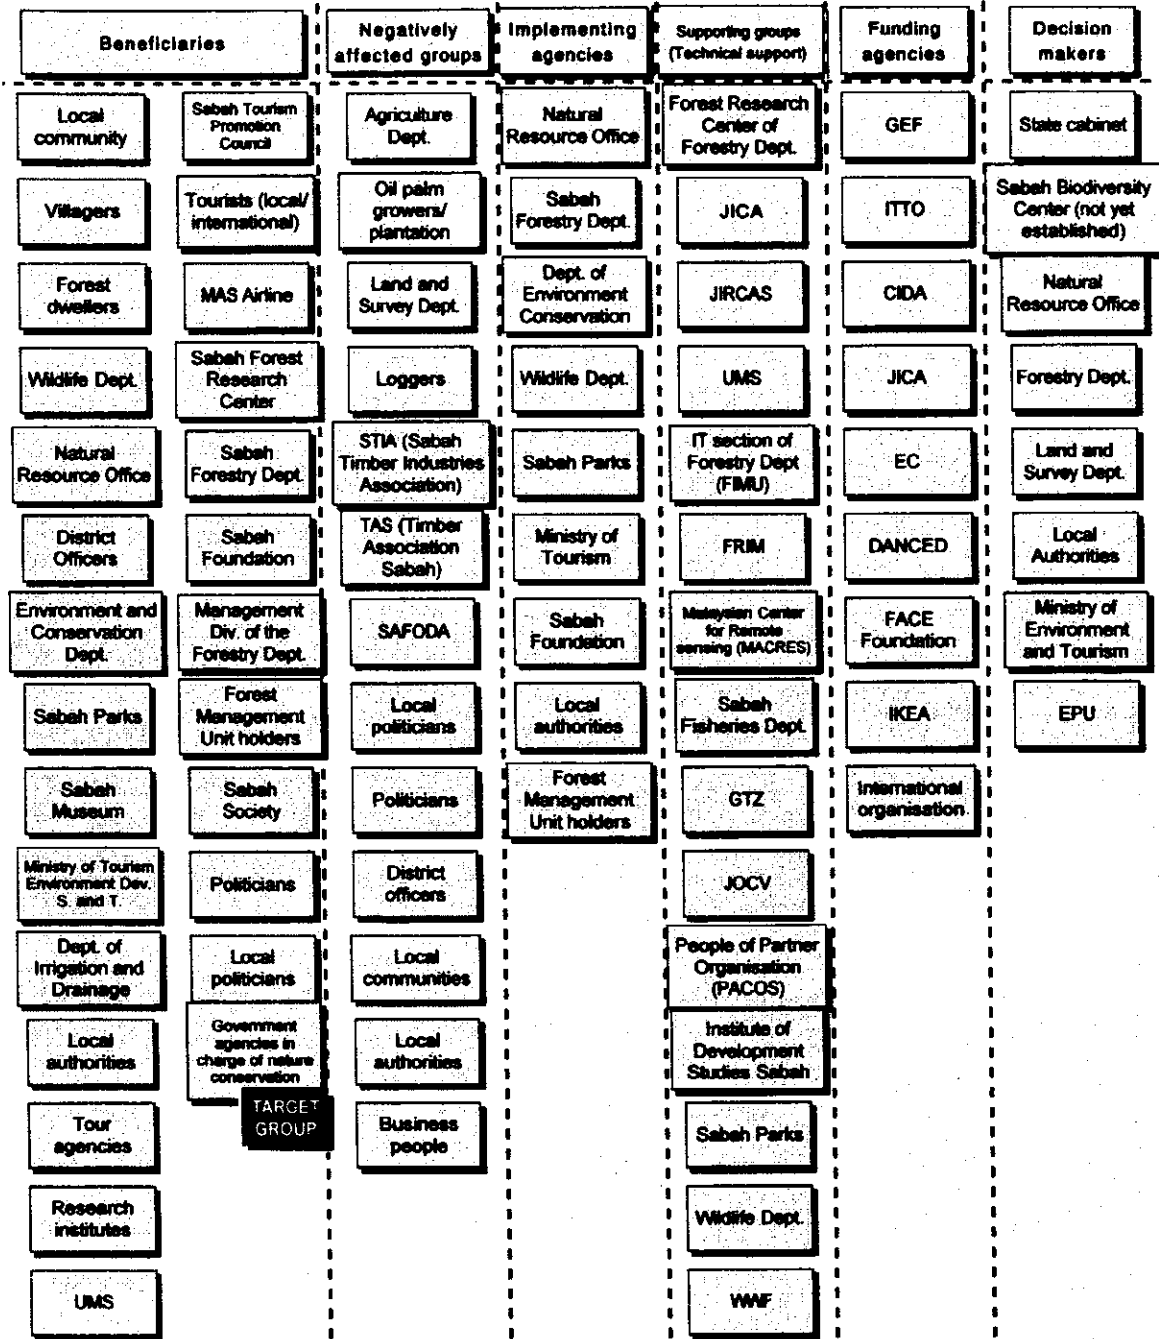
Beneficiaries

Local community

Villagers

Forest dwellers

Wildlife Dept.

Natural Resource Office

District Officers

Environment and Conservation Dept.

Sabah Parks

Sabah Museum

Ministry of Tourism Environment Dev. S. and T.

Dept. of Irrigation and Drainage

Local authorities

Tour agencies

Research institutes

UMS

Sabah Tourism Promotion Council

Tourists (local/ international)

MAS Airline

Sabah Forest Research Center

Sabah Forestry Dept.

Sabah Foundation

Management Div. of the Forestry Dept.

Forest Management Unit holders

Sabah Society

Politicians

Local politicians

Government agencies in charge of nature conservation

TARGET GROUP

Negatively affected groups

Agriculture Dept.

Oil palm growers/ plantation

Land and Survey Dept.

Loggers

STIA (Sabah Timber Industries Association)

TAS (Timber Association Sabah)

SAFODA

Local politicians

Politicians

District officers

Local communities

Local authorities

Business people

Implementing agencies

Natural Resource Office

Sabah Forestry Dept.

Dept. of Environment Conservation

Wildlife Dept.

Sabah Parks

Ministry of Tourism

Sabah Foundation

Local authorities

Forest Management Unit holders

Supporting groups (Technical support)

Forest Research Center of Forestry Dept.

JICA

JIRCAS

UMS

IT section of Forestry Dept (FIMU)

FRIM

Malaysian Center for Remote sensing (MACRES)

Sabah Fisheries Dept.

GTZ

JOCV

People of Partner Organisation (PACOS)

Institute of Development Studies Sabah

Sabah Parks

Wildlife Dept.

WWF

Funding agencies

GEF

ITTO

CIDA

JICA

EC

DANCED

FACE Foundation

IKEA

International organisation

Decision makers

State cabinet

Sabah Biodiversity Center (not yet established)

Natural Resource Office

Forestry Dept.

Land and Survey Dept.

Local Authorities

Ministry of Environment and Tourism

EPU